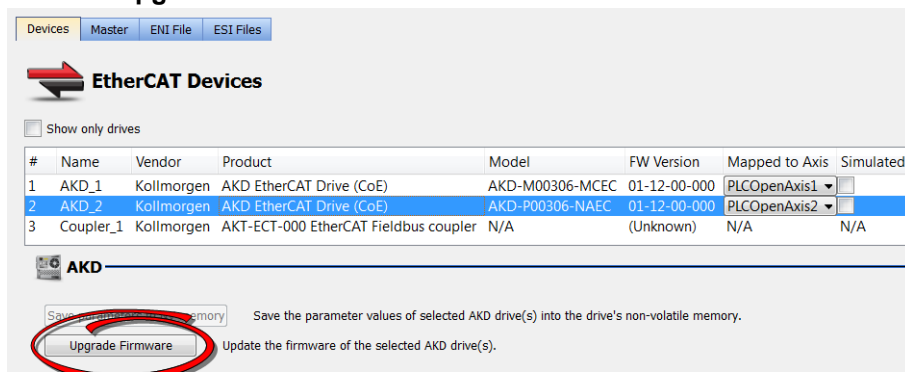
Devices Master ENI File ESI Files

EtherCAT Devices

Show only drives

| # | Name | Vendor | Product | Model | FW Version | Mapped to Axis | Simulated |
|---|---|---|---|---|---|---|---|
| 1 | AKD_1 | Kollmorgen | AKD EtherCAT Drive (CoE) | AKD-M00306-MCEC | 01-12-00-000 | PLCOpenAxis1 | |
| 2 | AKD_2 | Kollmorgen | AKD EtherCAT Drive (CoE) | AKD-P00306-NAEC | 01-12-00-000 | PLCOpenAxis2 | |
| 3 | Coupler_1 | Kollmorgen | AKT-ECT-000 EtherCAT Fieldbus coupler | N/A | (Unknown) | N/A | N/A |

AKD

Save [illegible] memory Save the parameter values of selected AKD drive(s) into the drive's non-volatile memory.

Upgrade Firmware Update the firmware of the selected AKD drive(s).